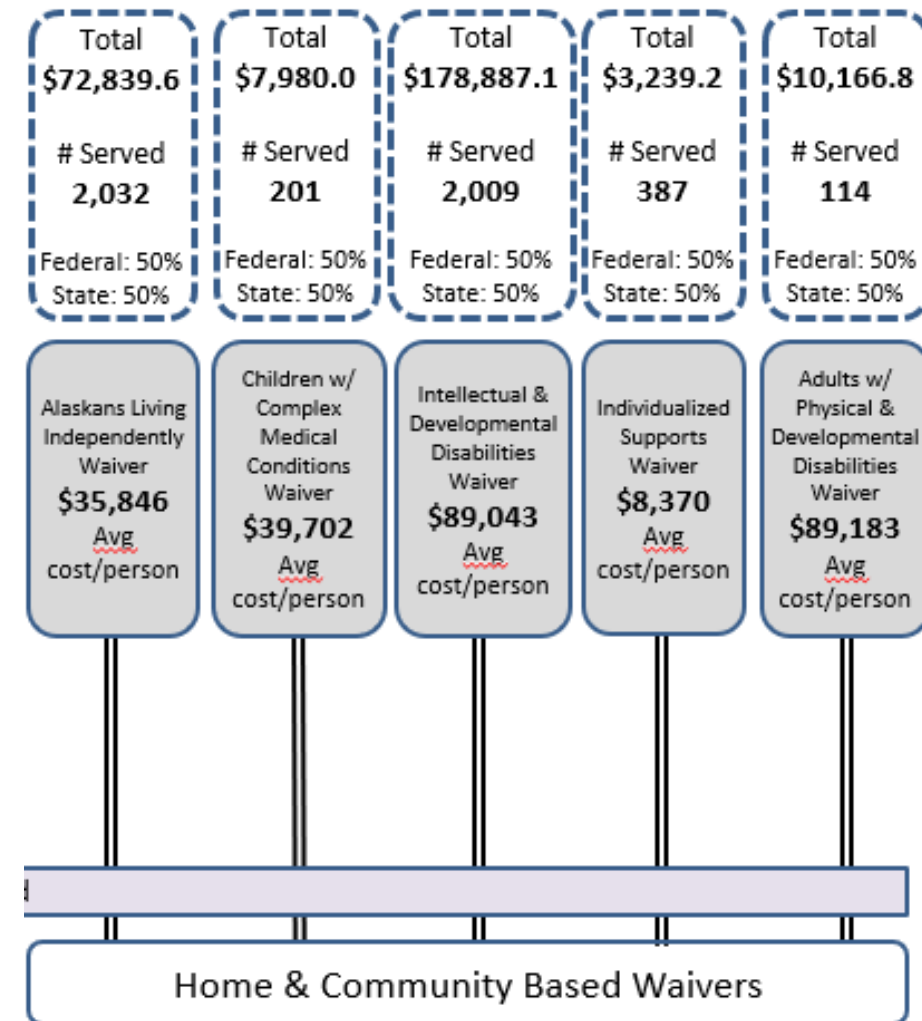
Total
$72,839.6

# Served
2,032

Federal: 50%
State: 50%

Total
$7,980.0

# Served
201

Federal: 50%
State: 50%

Total
$178,887.1

# Served
2,009

Federal: 50%
State: 50%

Total
$3,239.2

# Served
387

Federal: 50%
State: 50%

Total
$10,166.8

# Served
114

Federal: 50%
State: 50%

Alaskans Living Independently Waiver
$35,846
Avg cost/person

Children w/ Complex Medical Conditions Waiver
$39,702
Avg cost/person

Intellectual & Developmental Disabilities Waiver
$89,043
Avg cost/person

Individualized Supports Waiver
$8,370
Avg cost/person

Adults w/ Physical & Developmental Disabilities Waiver
$89,183
Avg cost/person

Home & Community Based Waivers